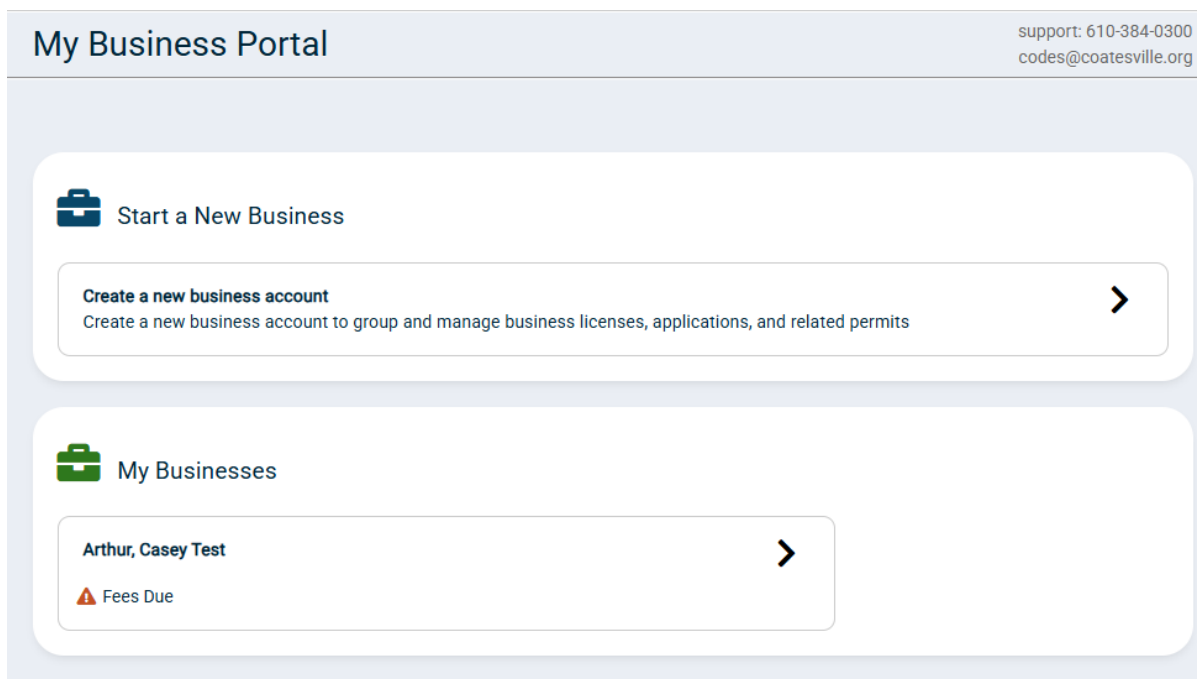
My Business Portal

support: 610-384-0300
codes@coatesville.org

Start a New Business

Create a new business account
Create a new business account to group and manage business licenses, applications, and related permits

My Businesses

Arthur, Casey Test

Fees Due